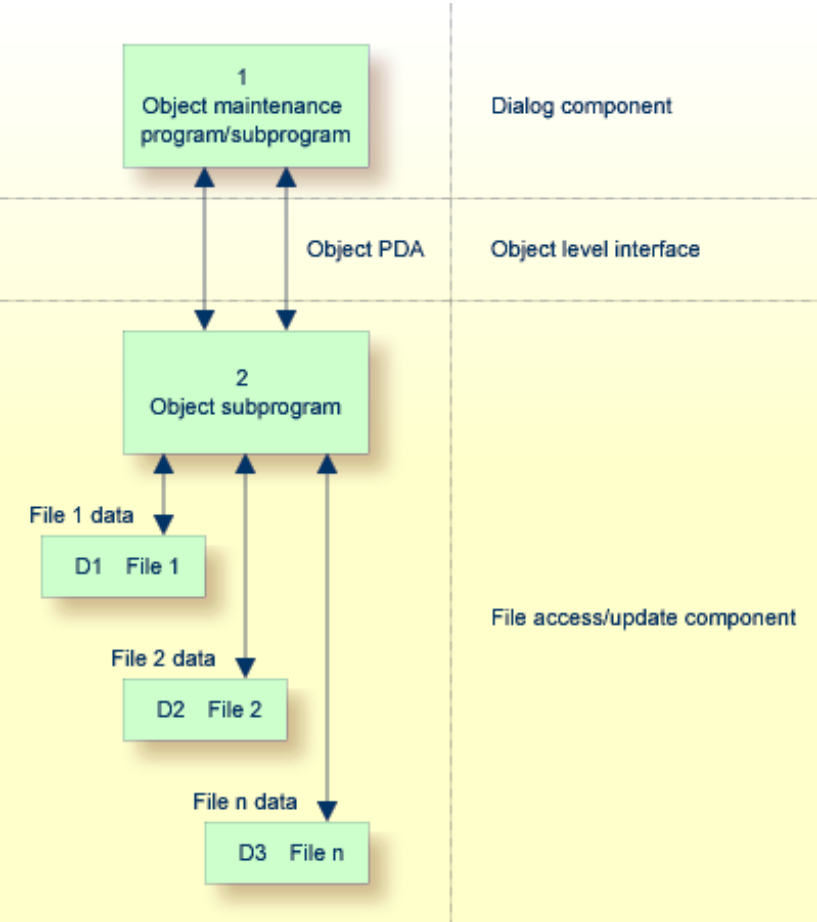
1
Object maintenance program/subprogram

Dialog component

Object PDA

Object level interface

2
Object subprogram

File 1 data

D1 File 1

File 2 data

D2 File 2

File n data

D3 File n

File access/update component